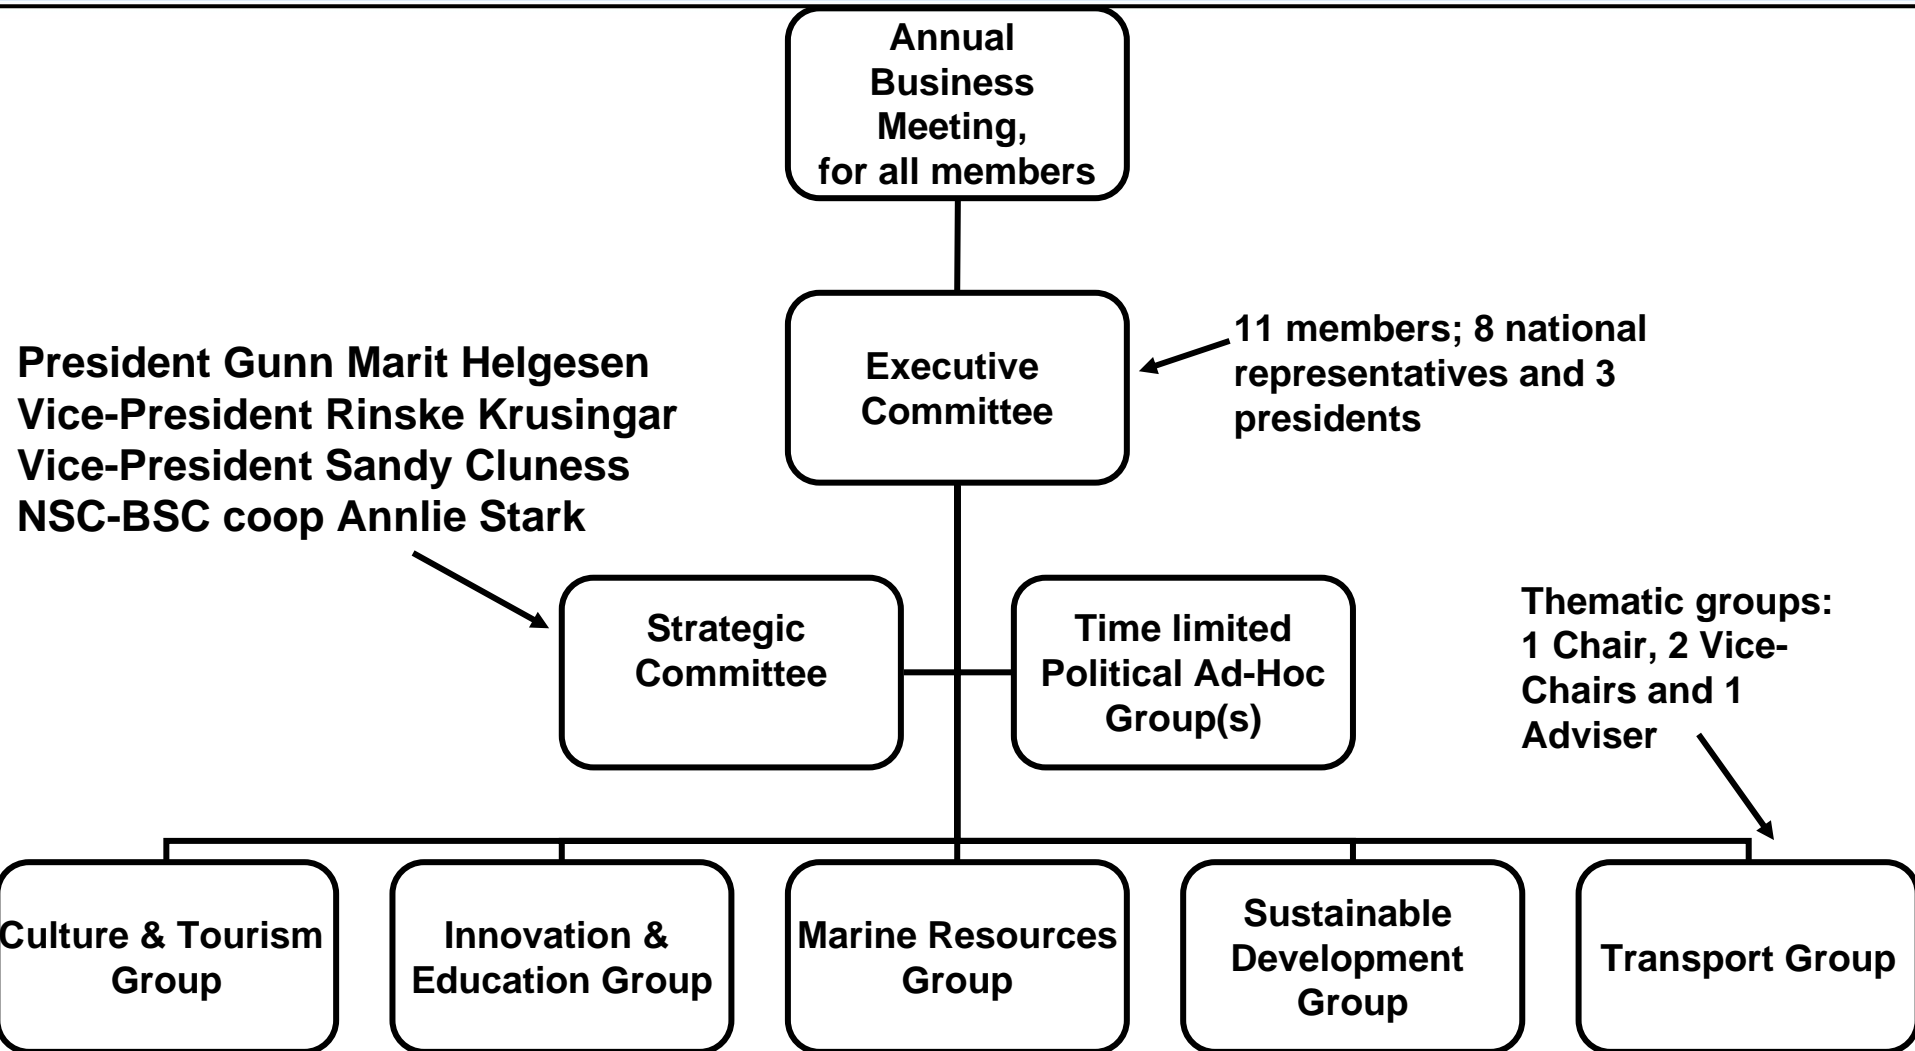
Annual Business Meeting, for all members

Executive Committee

11 members; 8 national representatives and 3 presidents

President Gunn Marit Helgesen
Vice-President Rinske Krusingar
Vice-President Sandy Cluness
NSC-BSC coop Annlie Stark

Strategic Committee

Time limited Political Ad-Hoc Group(s)

Thematic groups: 1 Chair, 2 Vice-Chairs and 1 Adviser

Culture & Tourism Group

Innovation & Education Group

Marine Resources Group

Sustainable Development Group

Transport Group